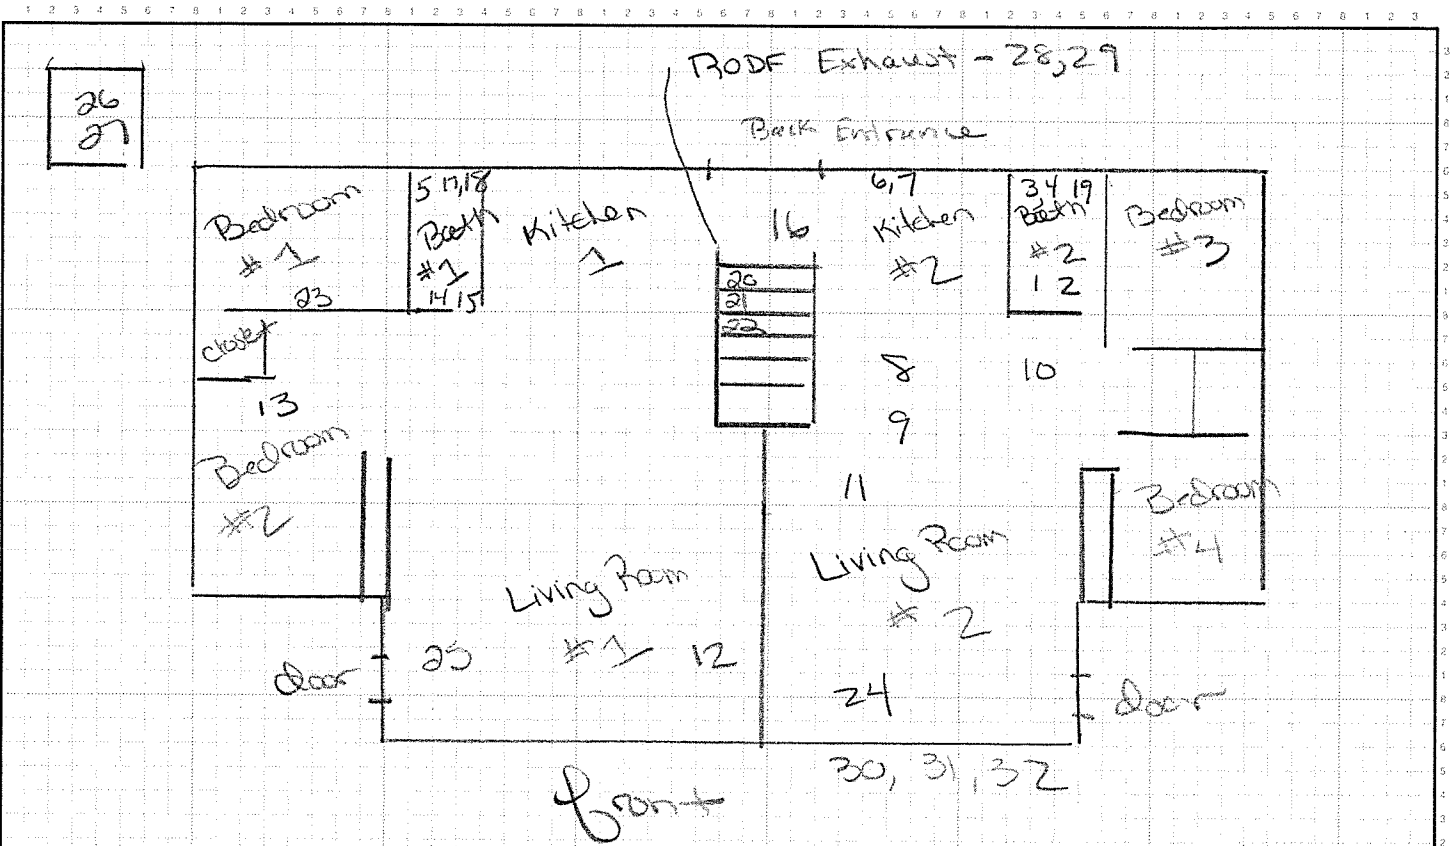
26
27

ROOF Exhaust - 28,29

Back Entrance

Bedroom #1
23

5 17,18
Bath #1
14 15

Kitchen 1

16

20
21
22

6,7
Kitchen #2

3 4 19
Bath #2
1 2

Bedroom #3

Closet

13

Bedroom #2

8

10

9

11

Bedroom #4

Living Room #1 12

Living Room #2

door 25

24

door

30, 31, 32

Front